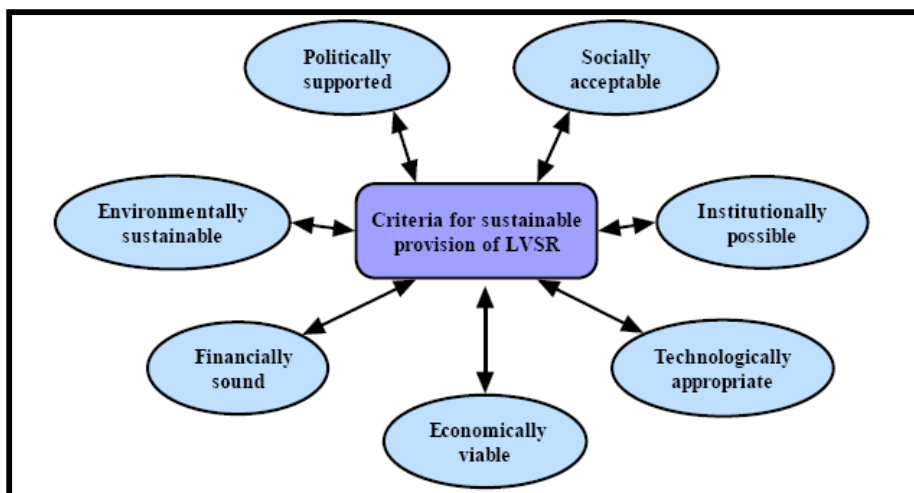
Politically supported

Socially acceptable

Environmentally sustainable

Criteria for sustainable provision of LVSR

Institutionally possible

Financially sound

Technologically appropriate

Economically viable